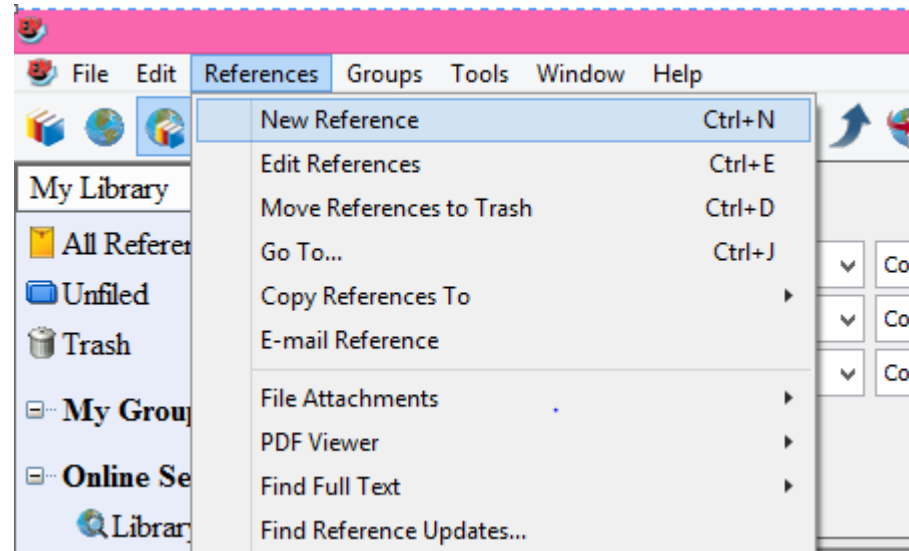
File Edit References Groups Tools Window Help

My Library

All Referen

Unfiled

Trash

My Grou

Online Se

Library

New Reference Ctrl+N
Edit References Ctrl+E
Move References to Trash Ctrl+D
Go To... Ctrl+J
Copy References To
E-mail Reference
File Attachments
PDF Viewer
Find Full Text
Find Reference Updates...

Co
Co
Co